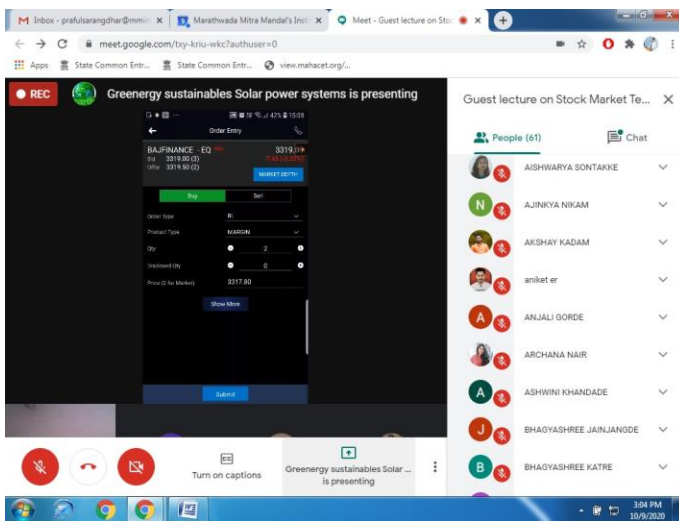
M Inbox - prafulsarangdhar@mmi ×
Marathwada Mitra Mandal's Inst ×
Meet - Guest lecture on Stoc ×
+

meet.google.com/txy-kriu-wkc?authuser=0

Apps State Common Entr... State Common Entr... view.mahacet.org/...

● REC Greenergy sustainables Solar power systems is presenting

Order Entry
BAJFINANCE - EQ 3319.00
Bid 3319.00 (3)
Offer 3319.50 (2)
MARKET DEPTH
Buy Sell
Order Type
Product Type MARGIN
Qty 2
Disclosed Qty 0
Price (0 for Market) 3317.80
Show More
Submit

Turn on captions
Greenergy sustainables Solar ... is presenting

Guest lecture on Stock Market Te...
People (61)
Chat
AISHWARYA SONTAKKE
AJINKYA NIKAM
AKSHAY KADAM
aniket er
ANJALI GORDE
ARCHANA NAIR
ASHWINI KHANDADE
BHAGYASHREE JAINJANGDE
BHAGYASHREE KATRE

3:04 PM
10/9/2020